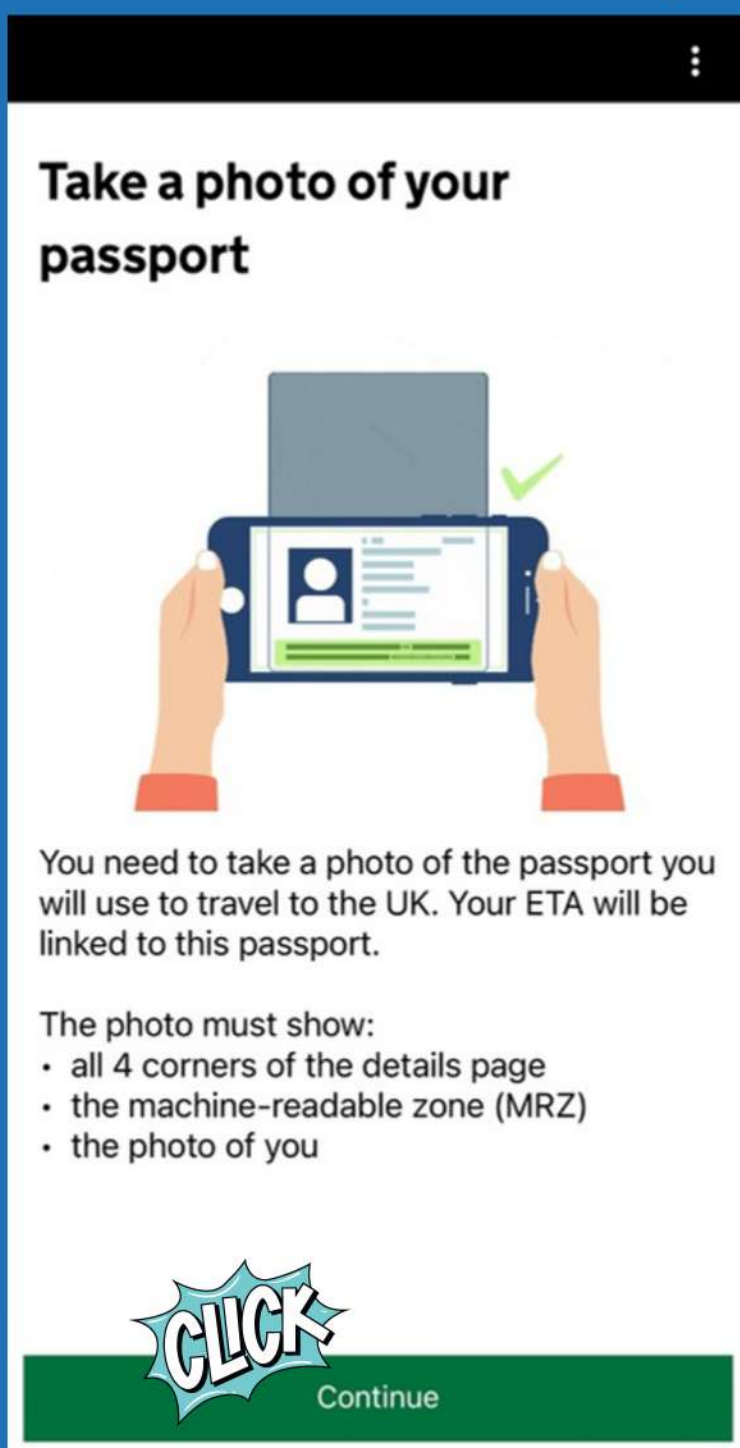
Take a photo of your passport

You need to take a photo of the passport you will use to travel to the UK. Your ETA will be linked to this passport.

The photo must show:
• all 4 corners of the details page
• the machine-readable zone (MRZ)
• the photo of you

CLICK

Continue